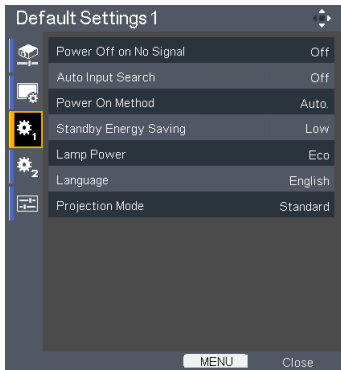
Default Settings 1

| Power Off on No Signal | Off |
|---|---|
| Auto Input Search | Off |
| Power On Method | Auto. |
| Standby Energy Saving | Low |
| Lamp Power | Eco |
| Language | English |
| Projection Mode | Standard |

MENU Close